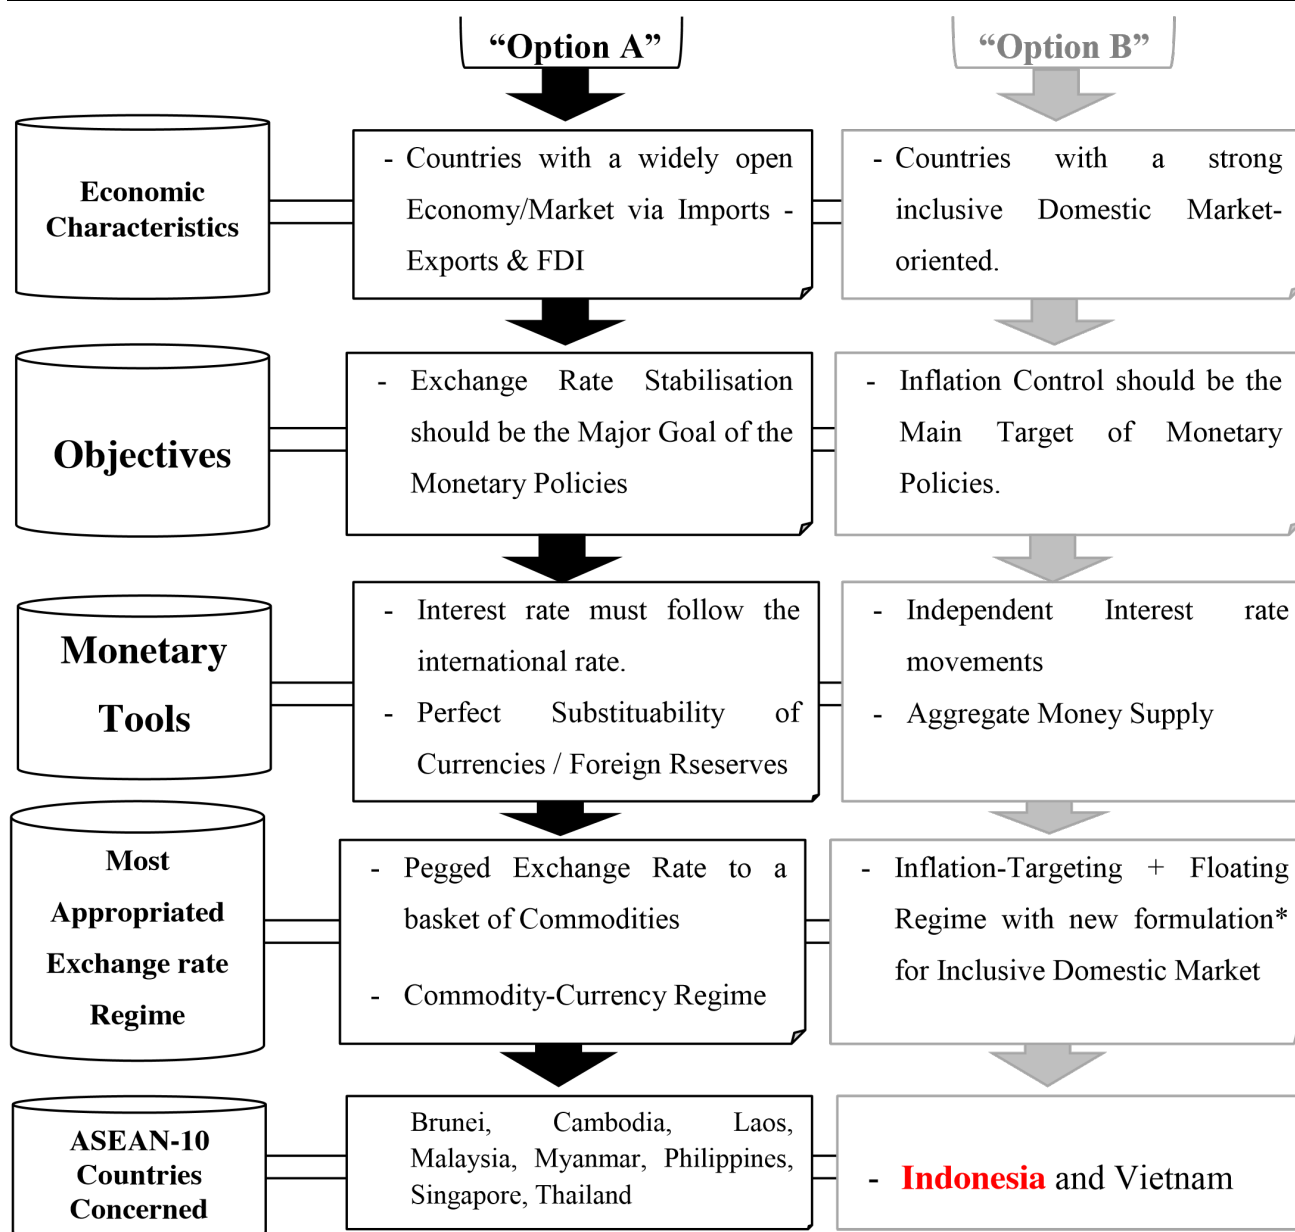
“Option A”

“Option B”

Economic Characteristics

- Countries with a widely open Economy/Market via Imports - Exports & FDI

- Countries with a strong inclusive Domestic Market-oriented.

Objectives

- Exchange Rate Stabilisation should be the Major Goal of the Monetary Policies

- Inflation Control should be the Main Target of Monetary Policies.

Monetary Tools

- Interest rate must follow the international rate.
- Perfect Substituability of Currencies / Foreign Rseserves

- Independent Interest rate movements
- Aggregate Money Supply

Most Appropriated Exchange rate Regime

- Pegged Exchange Rate to a basket of Commodities
- Commodity-Currency Regime

- Inflation-Targeting + Floating Regime with new formulation* for Inclusive Domestic Market

ASEAN-10 Countries Concerned

Brunei, Cambodia, Laos, Malaysia, Myanmar, Philippines, Singapore, Thailand

- Indonesia and Vietnam